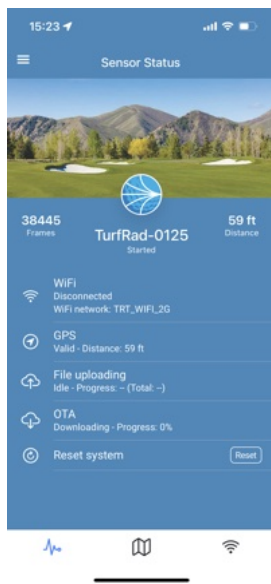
15:23

Sensor Status

38445
Frames

TurfRad-0125
Started

59 ft
Distance

WiFi
Disconnected
WiFi network: TRT_WIFI_2G

GPS
Valid - Distance: 59 ft

File uploading
Idle - Progress: – (Total: –)

OTA
Downloading - Progress: 0%

Reset system

Reset